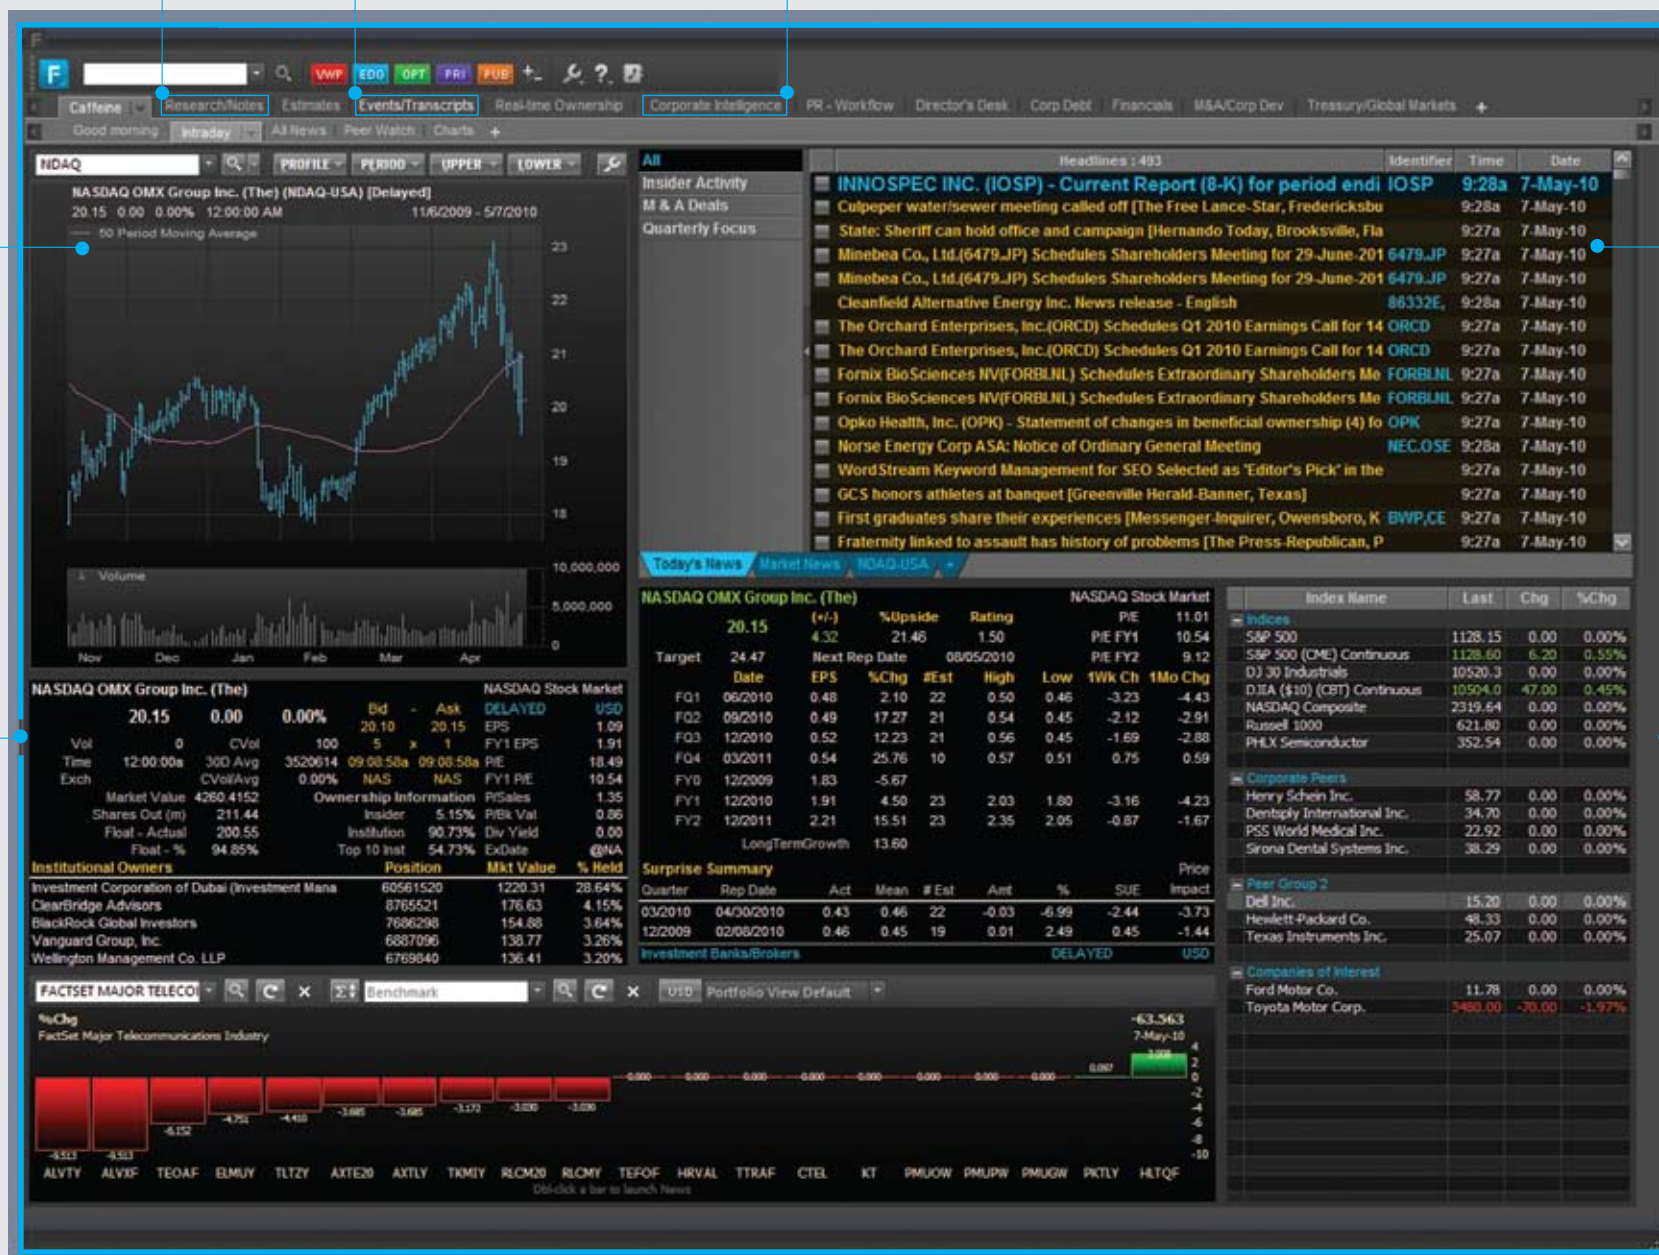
F

VWP EDO OPT PRI PUB

Caffeine | Research/Notes | Estimates | Events/Transcripts | Real-time Ownership | Corporate Intelligence | PR - Workflow | Director's Desk | Corp Debt | Financials | M&A/Corp Dev | Treasury/Global Markets | +

Good morning | Intraday | All News | Peer Watch | Charts | +

NDAQ | PROFILE | PERIOD | UPPER | LOWER

NASDAQ OMX Group Inc. (The) (NDAQ-USA) [Delayed]
20.15 0.00 0.00% 12:00:00 AM 11/6/2009 - 5/7/2010
50 Period Moving Average

23
22
21
20
19
18

Volume
10,000,000
5,000,000
0
Nov Dec Jan Feb Mar Apr

All
Insider Activity
M & A Deals
Quarterly Focus

| | Headlines : 493 | Identifier | Time | Date |
|---|---|---|---|---|
| | INNOSPEC INC. (IOSP) - Current Report (8-K) for period endi | IOSP | 9:28a | 7-May-10 |
| | Culpeper water/sewer meeting called off [The Free Lance-Star, Fredericksbu | | 9:28a | 7-May-10 |
| | State: Sheriff can hold office and campaign [Hernando Today, Brooksville, Fla | | 9:27a | 7-May-10 |
| | Minebea Co., Ltd.(6479.JP) Schedules Shareholders Meeting for 29-June-201 | 6479.JP | 9:27a | 7-May-10 |
| | Minebea Co., Ltd.(6479.JP) Schedules Shareholders Meeting for 29-June-201 | 6479.JP | 9:27a | 7-May-10 |
| | Cleanfield Alternative Energy Inc. News release - English | 86332E, | 9:28a | 7-May-10 |
| | The Orchard Enterprises, Inc.(ORCD) Schedules Q1 2010 Earnings Call for 14 | ORCD | 9:27a | 7-May-10 |
| | The Orchard Enterprises, Inc.(ORCD) Schedules Q1 2010 Earnings Call for 14 | ORCD | 9:27a | 7-May-10 |
| | Fornix BioSciences NV(FORBLNL) Schedules Extraordinary Shareholders Me | FORBLNL | 9:27a | 7-May-10 |
| | Fornix BioSciences NV(FORBLNL) Schedules Extraordinary Shareholders Me | FORBLNL | 9:27a | 7-May-10 |
| | Opko Health, Inc. (OPK) - Statement of changes in beneficial ownership (4) fo | OPK | 9:27a | 7-May-10 |
| | Norse Energy Corp ASA: Notice of Ordinary General Meeting | NEC.OSE | 9:28a | 7-May-10 |
| | WordStream Keyword Management for SEO Selected as "Editor's Pick" in the | | 9:27a | 7-May-10 |
| | GCS honors athletes at banquet [Greenville Herald-Banner, Texas] | | 9:27a | 7-May-10 |
| | First graduates share their experiences [Messenger-Inquirer, Owensboro, K | BWP,CE | 9:27a | 7-May-10 |
| | Fraternity linked to assault has history of problems [The Press-Republican, P | | 9:27a | 7-May-10 |

Today's News | Market News | NDAQ-USA | +

NASDAQ OMX Group Inc. (The) NASDAQ Stock Market
20.15 0.00 0.00% Bid - Ask DELAYED USD
20.10 20.15 EPS 1.09
Vol 0 CVol 100 5 x 1 FY1 EPS 1.91
Time 12:00:00a 30D Avg 3520614 09:08:58a 09:08:58a P/E 18.49
Exch CVol/Avg 0.00% NAS NAS FY1 P/E 10.54
Market Value 4260.4152 Ownership Information P/Sales 1.35
Shares Out (m) 211.44 Insider 5.15% P/Bk Val 0.86
Float - Actual 200.55 Institution 90.73% Div Yield 0.00
Float - % 94.85% Top 10 Inst 54.73% ExDate @NA

| Institutional Owners | Position | Mkt Value | % Held |
|---|---|---|---|
| Investment Corporation of Dubai (Investment Mana | 60561520 | 1220.31 | 28.64% |
| ClearBridge Advisors | 8765521 | 176.63 | 4.15% |
| BlackRock Global Investors | 7686298 | 154.88 | 3.64% |
| Vanguard Group, Inc. | 6887096 | 138.77 | 3.26% |
| Wellington Management Co. LLP | 6769840 | 136.41 | 3.20% |

NASDAQ OMX Group Inc. (The) NASDAQ Stock Market
20.15 (+/-) 4.32 %Upside 21.46 Rating 1.50 P/E 11.01 P/E FY1 10.54
Target 24.47 Next Rep Date 08/05/2010 P/E FY2 9.12

| | Date | EPS | %Chg | #Est | High | Low | 1Wk Ch | 1Mo Chg |
|---|---|---|---|---|---|---|---|---|
| FQ1 | 06/2010 | 0.48 | 2.10 | 22 | 0.50 | 0.46 | -3.23 | -4.43 |
| FQ2 | 09/2010 | 0.49 | 17.27 | 21 | 0.54 | 0.45 | -2.12 | -2.91 |
| FQ3 | 12/2010 | 0.52 | 12.23 | 21 | 0.56 | 0.45 | -1.69 | -2.88 |
| FQ4 | 03/2011 | 0.54 | 25.76 | 10 | 0.57 | 0.51 | 0.75 | 0.59 |
| FY0 | 12/2009 | 1.83 | -5.67 | | | | | |
| FY1 | 12/2010 | 1.91 | 4.50 | 23 | 2.03 | 1.80 | -3.16 | -4.23 |
| FY2 | 12/2011 | 2.21 | 15.51 | 23 | 2.35 | 2.05 | -0.87 | -1.67 |
| | LongTermGrowth | 13.60 | | | | | | |

Surprise Summary

| Quarter | Rep Date | Act | Mean | # Est | Amt | % | SUE | Price Impact |
|---|---|---|---|---|---|---|---|---|
| 03/2010 | 04/30/2010 | 0.43 | 0.46 | 22 | -0.03 | -6.99 | -2.44 | -3.73 |
| 12/2009 | 02/08/2010 | 0.46 | 0.45 | 19 | 0.01 | 2.49 | 0.45 | -1.44 |

Investment Banks/Brokers DELAYED USD

| Index Name | Last | Chg | %Chg |
|---|---|---|---|
| Indices | | | |
| S&P 500 | 1128.15 | 0.00 | 0.00% |
| S&P 500 (CME) Continuous | 1128.60 | 6.20 | 0.55% |
| DJ 30 Industrials | 10520.3 | 0.00 | 0.00% |
| DJIA ($10) (CBT) Continuous | 10504.0 | 47.00 | 0.45% |
| NASDAQ Composite | 2319.64 | 0.00 | 0.00% |
| Russell 1000 | 621.80 | 0.00 | 0.00% |
| PHLX Semiconductor | 352.54 | 0.00 | 0.00% |
| Corporate Peers | | | |
| Henry Schein Inc. | 58.77 | 0.00 | 0.00% |
| Dentsply International Inc. | 34.70 | 0.00 | 0.00% |
| PSS World Medical Inc. | 22.92 | 0.00 | 0.00% |
| Sirona Dental Systems Inc. | 38.29 | 0.00 | 0.00% |
| Peer Group 2 | | | |
| Dell Inc. | 15.20 | 0.00 | 0.00% |
| Hewlett-Packard Co. | 48.33 | 0.00 | 0.00% |
| Texas Instruments Inc. | 25.07 | 0.00 | 0.00% |
| Companies of Interest | | | |
| Ford Motor Co. | 11.78 | 0.00 | 0.00% |
| Toyota Motor Corp. | 3480.00 | -70.00 | -1.97% |

FACTSET MAJOR TELECO | Benchmark | USD | Portfolio View Default

%Chg
FactSet Major Telecommunications Industry
-63.563
7-May-10

-6.513 -6.513 -6.152 -4.751 -4.410 -3.685 -3.685 -3.172 -3.030 -3.030 0.000 0.000 0.000 0.000 0.000 0.000 0.000 0.000 0.097 3.008

4 2 0 -2 -4 -6 -8 -10

ALVTY ALVXF TEOAF ELMUY TLTZY AXTE20 AXTLY TKMIY RLCM20 RLCMY TEFOF HRVAL TTRAF CTEL KT PMUOW PMUPW PMUGW PKTLY HLTQF

Dbl-click a bar to launch News